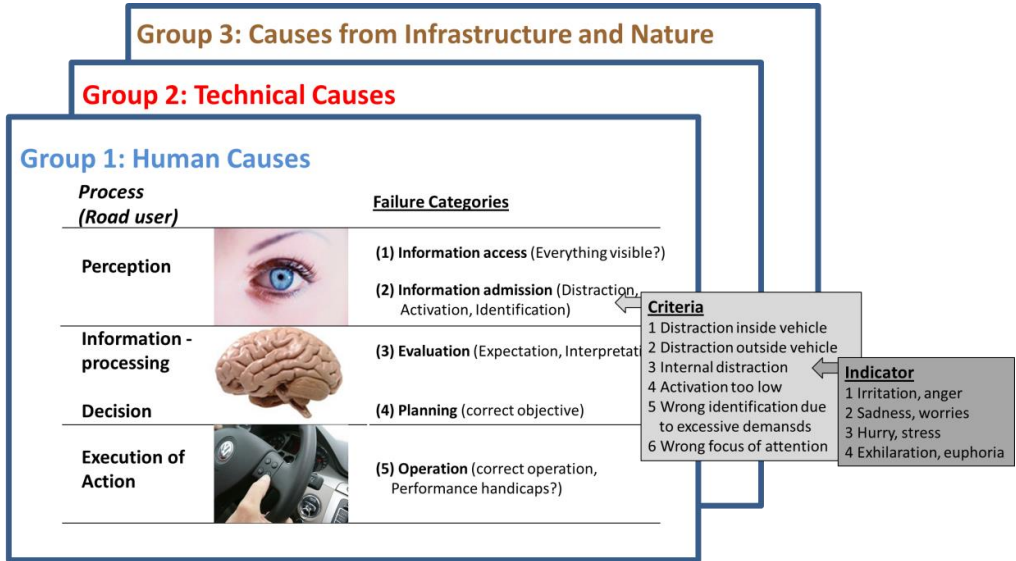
Group 3: Causes from Infrastructure and Nature

Group 2: Technical Causes

Group 1: Human Causes

| Process (Road user) | Failure Categories |
|---|---|
| Perception | (1) Information access (Everything visible?) (2) Information admission (Distraction, Activation, Identification) |
| Information - processing | (3) Evaluation (Expectation, Interpretati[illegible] |
| Decision | (4) Planning (correct objective) |
| Execution of Action | (5) Operation (correct operation, Performance handicaps?) |

Criteria
1 Distraction inside vehicle
2 Distraction outside vehicle
3 Internal distraction
4 Activation too low
5 Wrong identification due to excessive demansds
6 Wrong focus of attention

Indicator
1 Irritation, anger
2 Sadness, worries
3 Hurry, stress
4 Exhilaration, euphoria